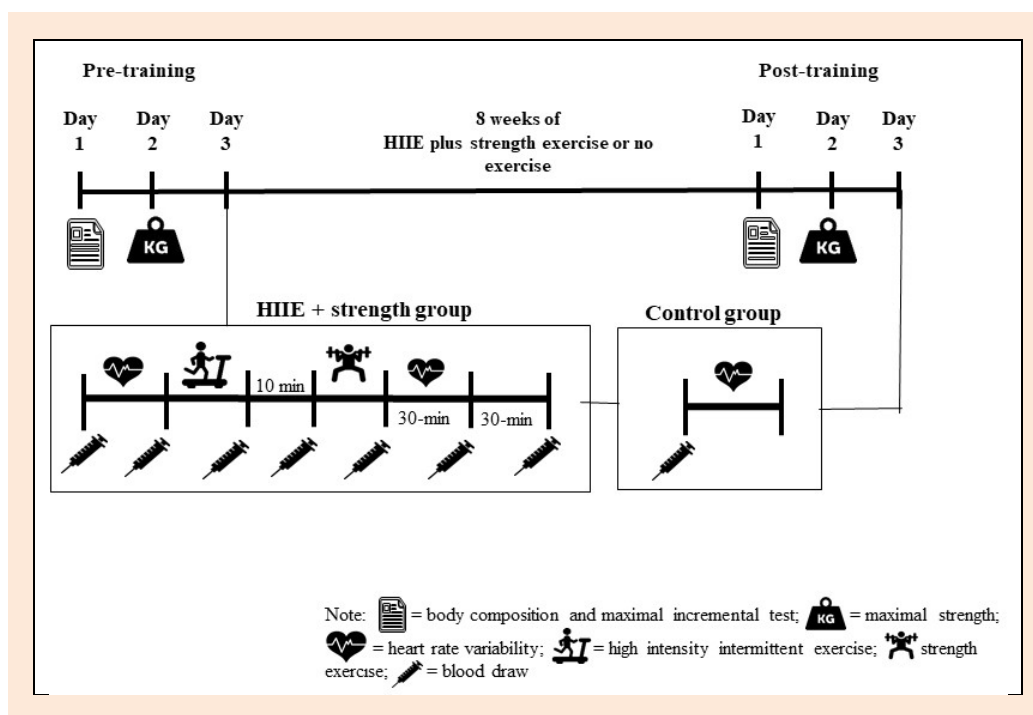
Pre-training

Post-training

Day 1

Day 2

Day 3

8 weeks of HIIE plus strength exercise or no exercise

Day 1

Day 2

Day 3

KG

KG

HIIE + strength group

10 min

30-min

30-min

Control group

Note: = body composition and maximal incremental test; KG = maximal strength; = heart rate variability; = high intensity intermittent exercise; strength exercise; = blood draw